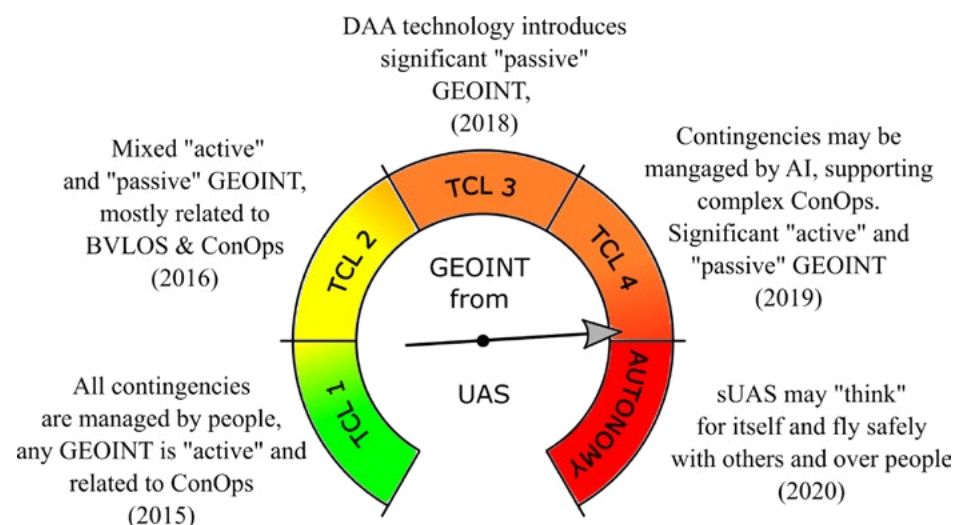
DAA technology introduces significant "passive" GEOINT, (2018)

Mixed "active" and "passive" GEOINT, mostly related to BVLOS & ConOps (2016)

Contingencies may be mangaged by AI, supporting complex ConOps. Significant "active" and "passive" GEOINT (2019)

TCL 3

TCL 2

TCL 4

GEOINT from

TCL 1

UAS

AUTONOMY

All contingencies are managed by people, any GEOINT is "active" and related to ConOps (2015)

sUAS may "think" for itself and fly safely with others and over people (2020)